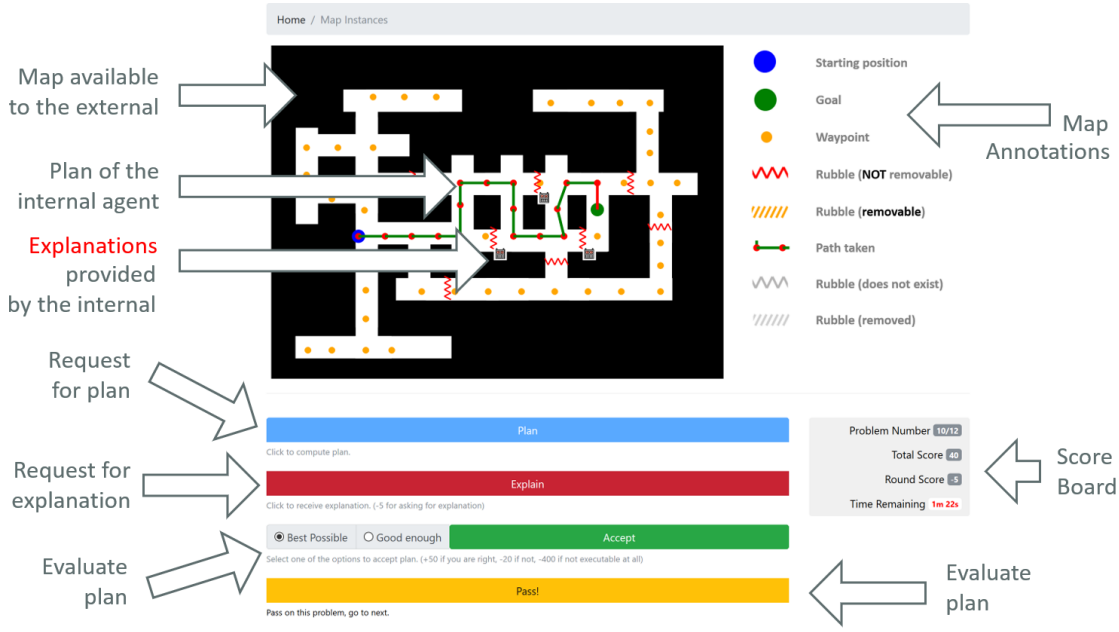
Home / Map Instances

Map available to the external

Plan of the internal agent

Explanations provided by the internal

Starting position

Goal

Waypoint

Rubble (NOT removable)

Rubble (removable)

Path taken

Rubble (does not exist)

Rubble (removed)

Map Annotations

Request for plan

Plan

Click to compute plan.

Request for explanation

Explain

Click to receive explanation. (-5 for asking for explanation)

Evaluate plan

Best Possible

Good enough

Accept

Select one of the options to accept plan. (+50 if you are right, -20 if not, -400 if not executable at all)

Pass!

Pass on this problem, go to next.

Problem Number 10/12

Total Score 40

Round Score -5

Time Remaining 1m 22s

Score Board

Evaluate plan